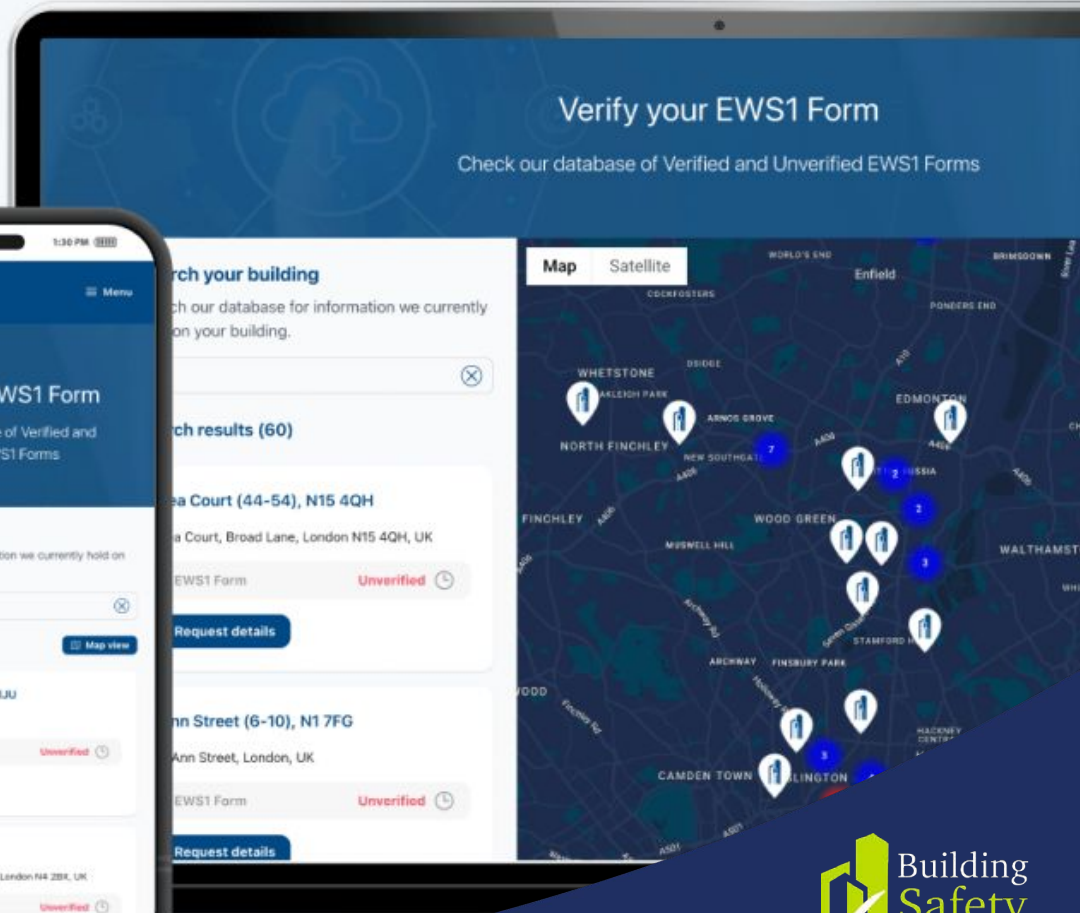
Verify your EWS1 Form

Check our database of Verified and Unverified EWS1 Forms

rch your building

ch our database for information we currently on your building.

rch results (60)

ea Court (44-54), N15 4QH

a Court, Broad Lane, London N15 4QH, UK

EWS1 Form

Unverified

Request details

nn Street (6-10), N1 7FG

Ann Street, London, UK

EWS1 Form

Unverified

Request details

Map

Satellite

WORLD'S END

Enfield

BRIMSDOWN

COCKFOSTERS

PONDERS END

WHETSTONE

OAKLEIGH PARK

ARNOS GROVE

EDMONTON

NORTH FINCHLEY

NEW SOUTHGATE

7

2

2

FINCHLEY

WOOD GREEN

MUSWELL HILL

3

WALTHAMST

STAMFORD H

ARCHWAY

FINSBURY PARK

OOD

HACKNEY CENTRAL

3

CAMDEN TOWN

ISLINGTON

1:30 PM

Menu

EWS1 Form

e of Verified and WS1 Forms

ation we currently hold on

Map view

JU

Unverified

London N4 2BX, UK

Unverified

Building Safety